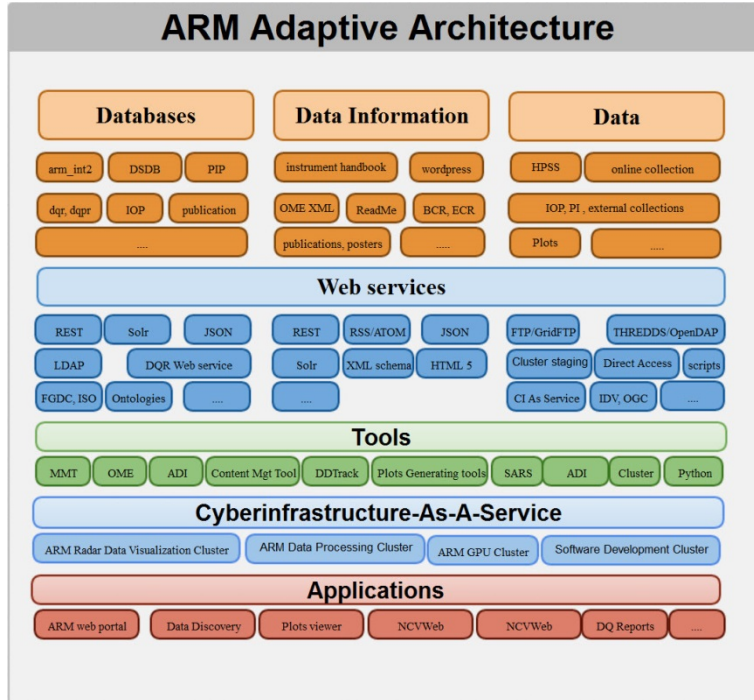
ARM Adaptive Architecture

Databases

arm_int2

DSDB

PIP

dqr, dqpr

IOP

publication

....

Data Information

instrument handbook

wordpress

OME XML

ReadMe

BCR, ECR

publications, posters

......

Data

HPSS

online collection

IOP, PI , external collections

Plots

......

Web services

REST

Solr

JSON

LDAP

DQR Web service

FGDC, ISO

Ontologies

....

REST

RSS/ATOM

JSON

Solr

XML schema

HTML 5

....

FTP/GridFTP

THREDDS/OpenDAP

Cluster staging

Direct Access

scripts

CI As Service

IDV, OGC

....

Tools

MMT

OME

ADI

Content Mgt Tool

DDTrack

Plots Generating tools

SARS

ADI

Cluster

Python

Cyberinfrastructure-As-A-Service

ARM Radar Data Visualization Cluster

ARM Data Processing Cluster

ARM GPU Cluster

Software Development Cluster

Applications

ARM web portal

Data Discovery

Plots viewer

NCVWeb

NCVWeb

DQ Reports

....